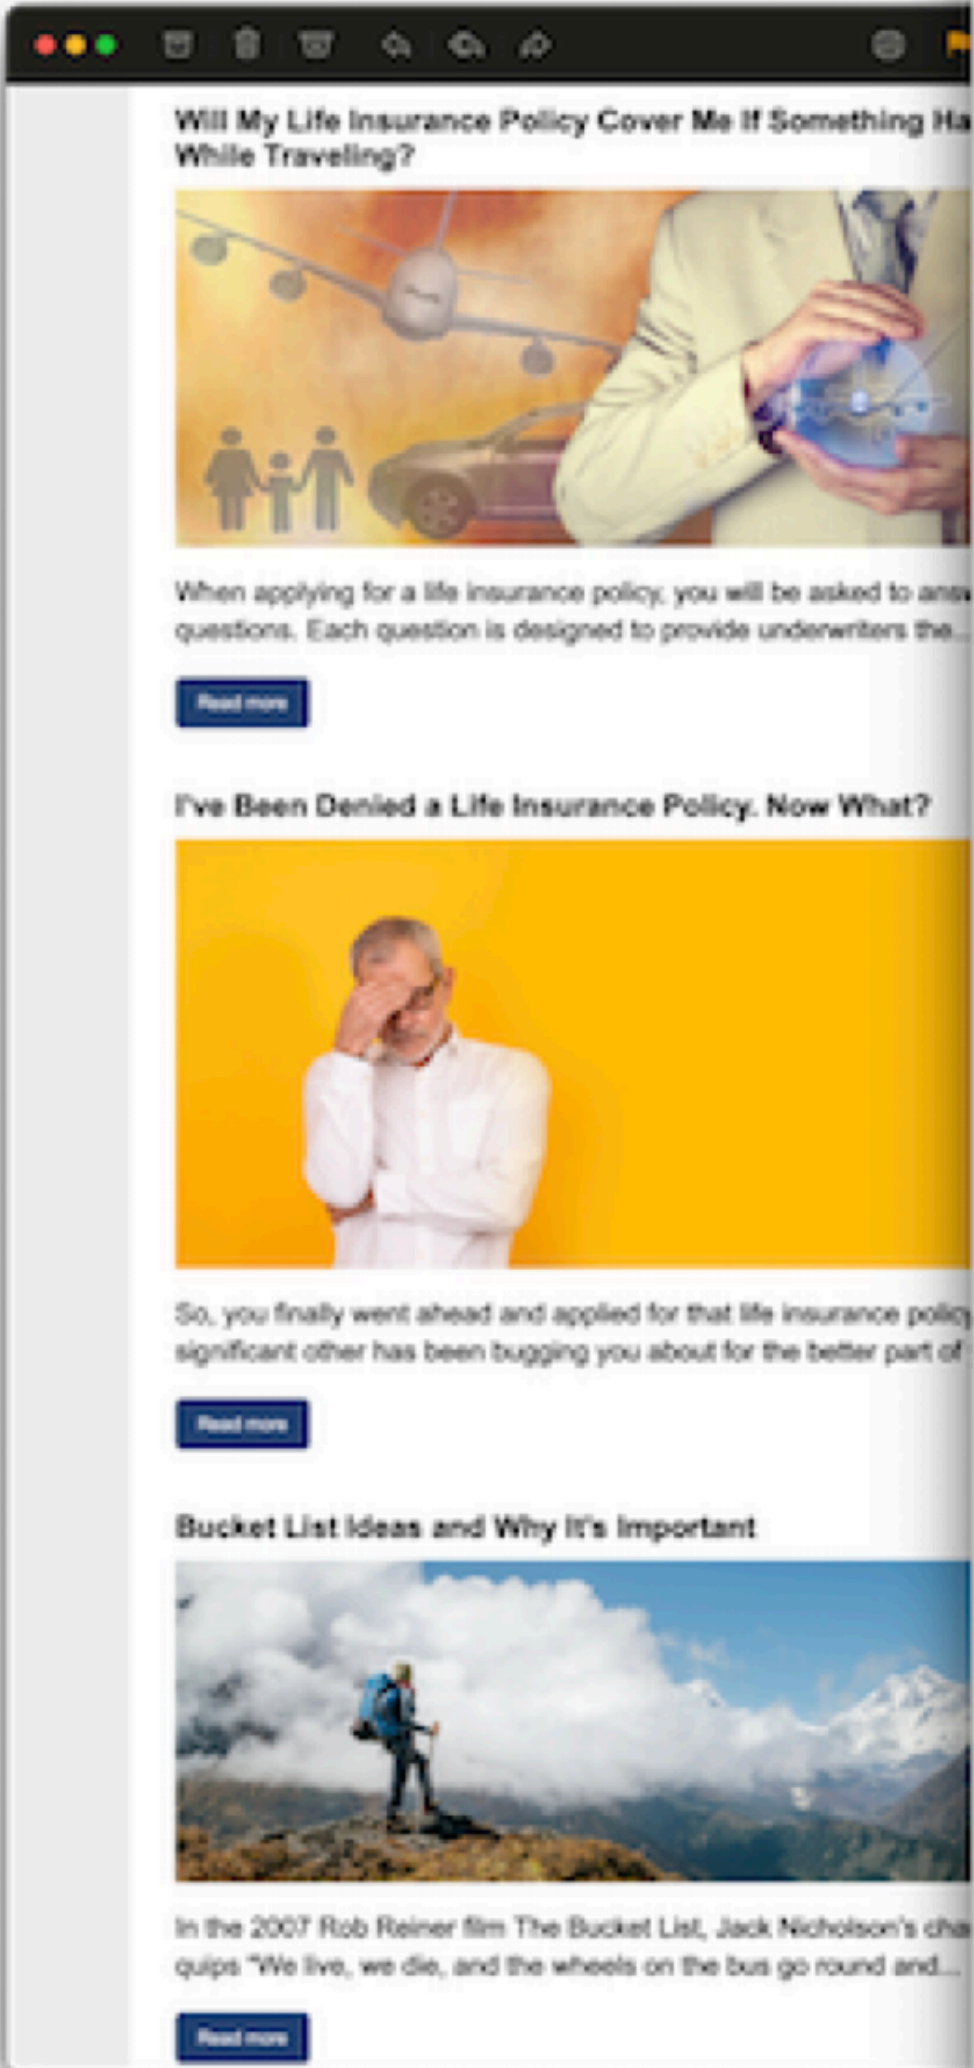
Will My Life Insurance Policy Cover Me If Something Ha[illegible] While Traveling?

When applying for a life insurance policy, you will be asked to ans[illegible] questions. Each question is designed to provide underwriters the...

Read more

I've Been Denied a Life Insurance Policy. Now What?

So, you finally went ahead and applied for that life insurance polic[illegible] significant other has been bugging you about for the better part of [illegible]

Read more

Bucket List Ideas and Why It's Important

In the 2007 Rob Reiner film The Bucket List, Jack Nicholson's cha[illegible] quips "We live, we die, and the wheels on the bus go round and...

Read more